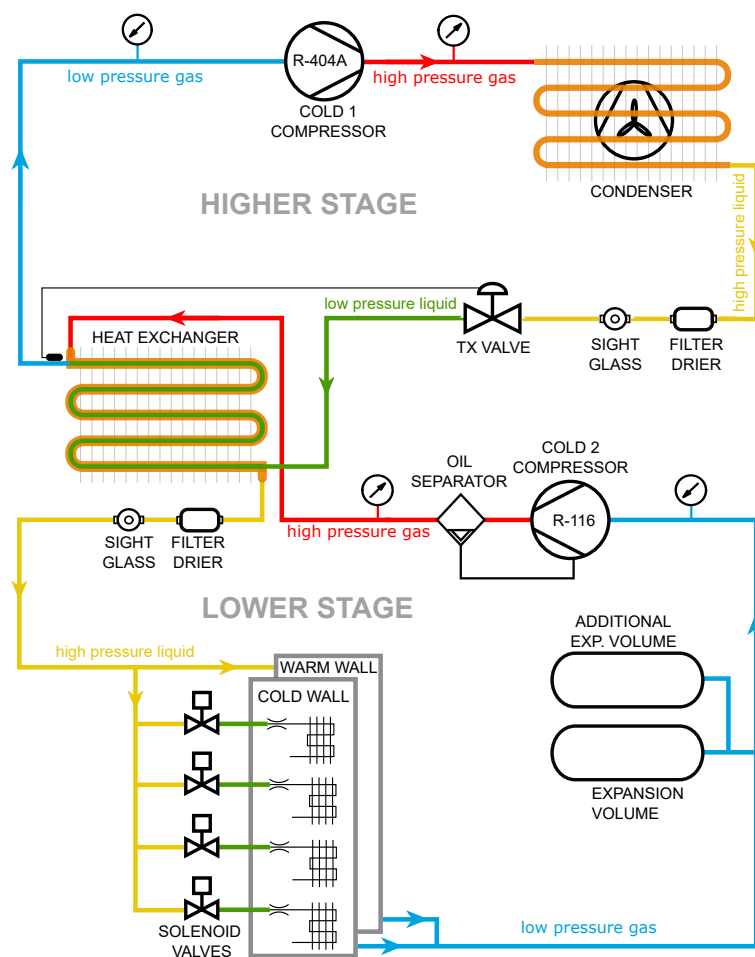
low pressure gas

R-404A

COLD 1
COMPRESSOR

high pressure gas

CONDENSER

HIGHER STAGE

high pressure liquid

low pressure liquid

HEAT EXCHANGER

TX VALVE

SIGHT
GLASS

FILTER
DRIER

OIL
SEPARATOR

COLD 2
COMPRESSOR

R-116

high pressure gas

SIGHT
GLASS

FILTER
DRIER

LOWER STAGE

high pressure liquid

WARM WALL

COLD WALL

ADDITIONAL
EXP. VOLUME

EXPANSION
VOLUME

SOLENOID
VALVES

low pressure gas